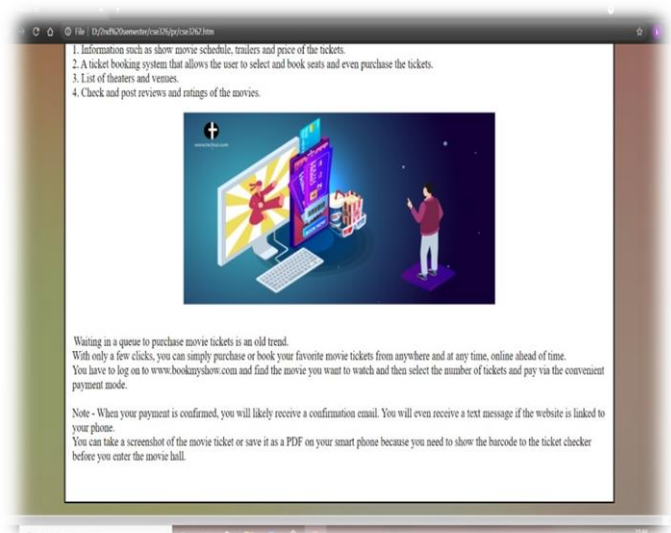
File | D:/2nd%20semester/cse376/pr/cse3262.htm

1. Information such as show movie schedule, trailers and price of the tickets.
2. A ticket booking system that allows the user to select and book seats and even purchase the tickets.
3. List of theaters and venues.
4. Check and post reviews and ratings of the movies.

Waiting in a queue to purchase movie tickets is an old trend.
With only a few clicks, you can simply purchase or book your favorite movie tickets from anywhere and at any time, online ahead of time.
You have to log on to www.bookmyshow.com and find the movie you want to watch and then select the number of tickets and pay via the convenient payment mode.

Note - When your payment is confirmed, you will likely receive a confirmation email. You will even receive a text message if the website is linked to your phone.
You can take a screenshot of the movie ticket or save it as a PDF on your smart phone because you need to show the barcode to the ticket checker before you enter the movie hall.